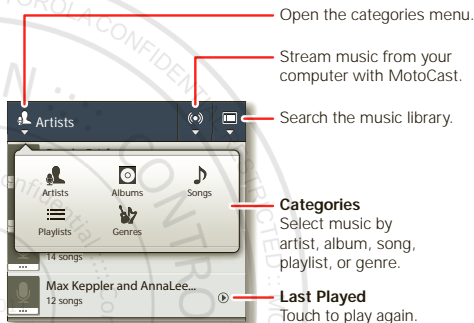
Open the categories menu.

Stream music from your computer with MotoCast.

Search the music library.

Artists

Artists
Albums
Songs
Playlists
Genres

14 songs

Max Keppler and AnnaLee...
12 songs

**Categories**
Select music by artist, album, song, playlist, or genre.

**Last Played**
Touch to play again.

MOTOROLA CONFIDENTIAL
CONTROLLED
RESTRICTED
Confidential